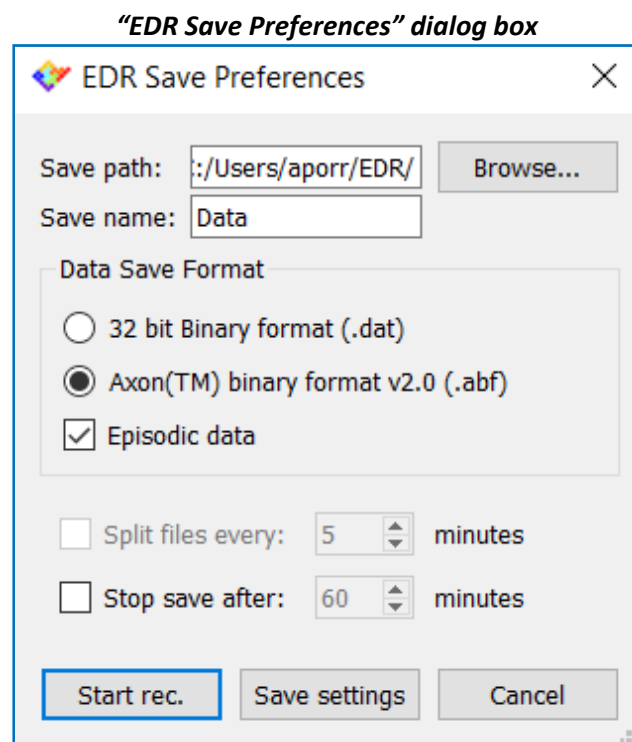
*“EDR Save Preferences” dialog box*

EDR Save Preferences ×

Save path: :/Users/aporr/EDR/ Browse...

Save name: Data

Data Save Format

32 bit Binary format (.dat)

Axon(TM) binary format v2.0 (.abf)

Episodic data

Split files every: 5 minutes

Stop save after: 60 minutes

Start rec. Save settings Cancel